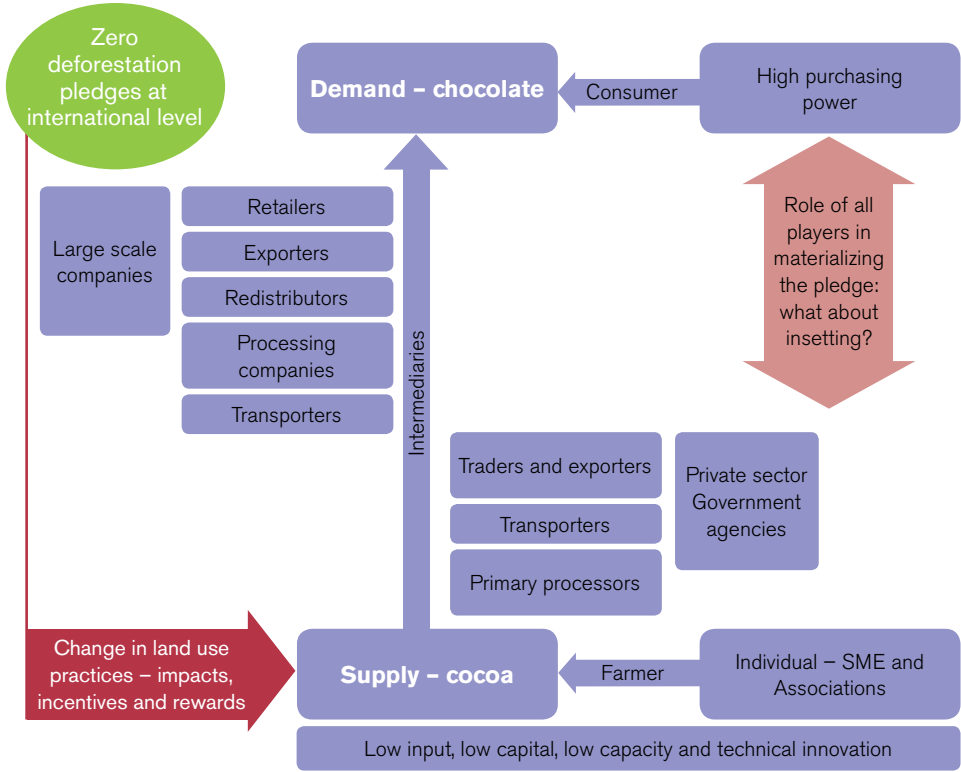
Zero deforestation pledges at international level

Demand – chocolate

Consumer

High purchasing power

Large scale companies

Retailers

Exporters

Redistributors

Processing companies

Transporters

Intermediaries

Role of all players in materializing the pledge: what about insetting?

Traders and exporters

Transporters

Primary processors

Private sector Government agencies

Change in land use practices – impacts, incentives and rewards

Supply – cocoa

Farmer

Individual – SME and Associations

Low input, low capital, low capacity and technical innovation